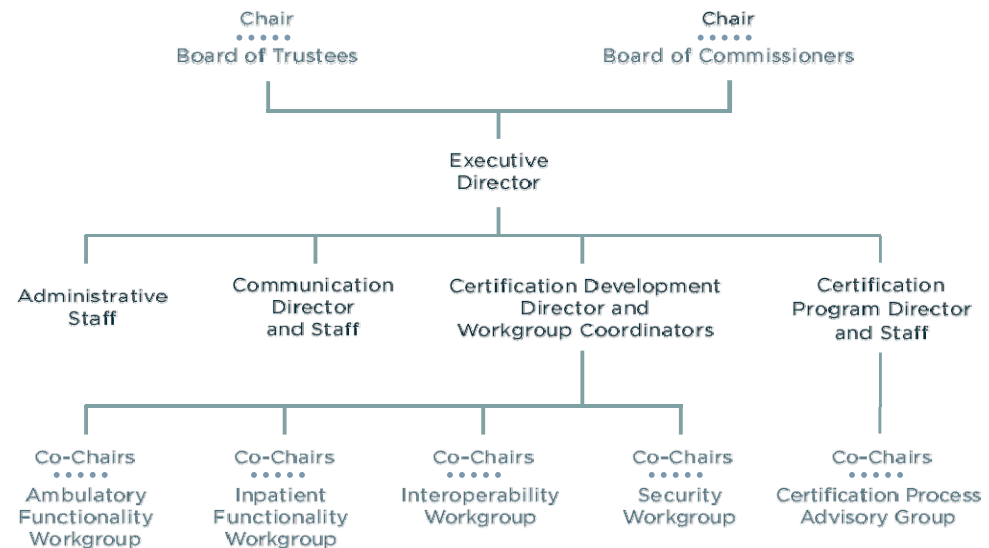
Chair
Board of Trustees

Chair
Board of Commissioners

Executive Director

Administrative Staff

Communication Director and Staff

Certification Development Director and Workgroup Coordinators

Certification Program Director and Staff

Co-Chairs
Ambulatory Functionality Workgroup

Co-Chairs
Inpatient Functionality Workgroup

Co-Chairs
Interoperability Workgroup

Co-Chairs
Security Workgroup

Co-Chairs
Certification Process Advisory Group